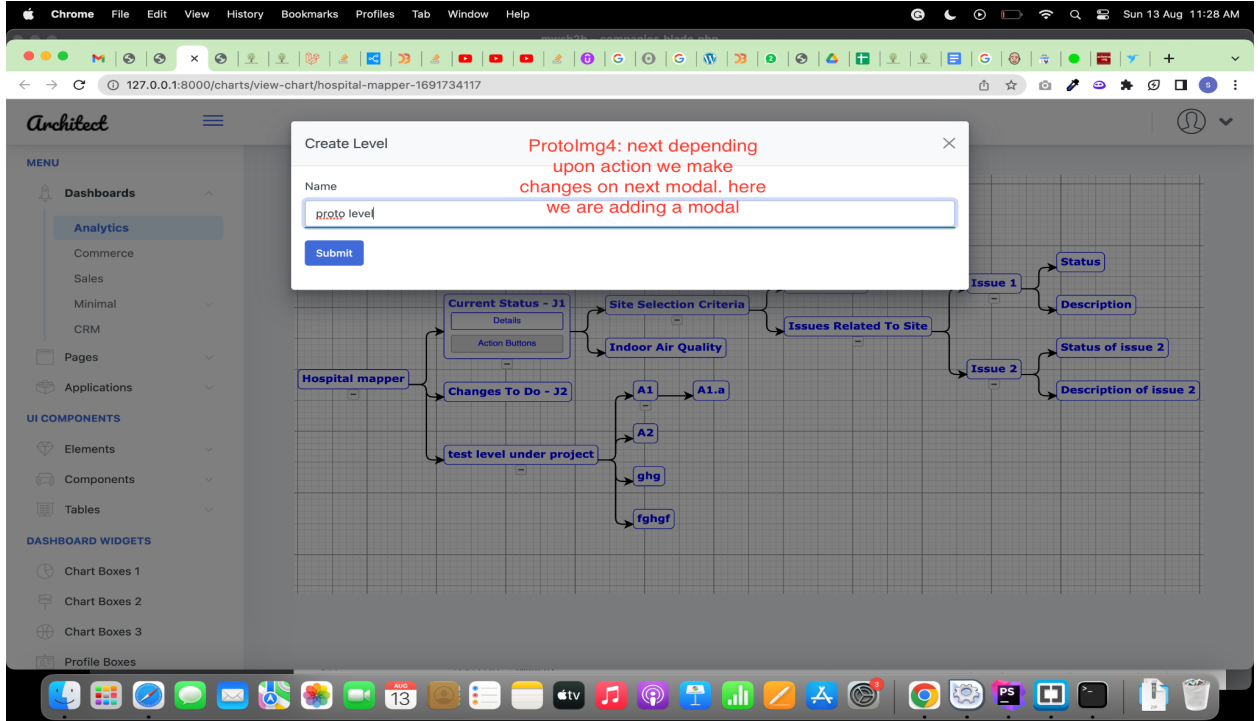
Chrome File Edit View History Bookmarks Profiles Tab Window Help

Sun 13 Aug 11:28 AM

127.0.0.1:8000/charts/view-chart/hospital-mapper-1691734117

Architect

MENU

Dashboards

Analytics

Commerce

Sales

Minimal

CRM

Pages

Applications

UI COMPONENTS

Elements

Components

Tables

DASHBOARD WIDGETS

Chart Boxes 1

Chart Boxes 2

Chart Boxes 3

Profile Boxes

Create Level

ProtoImg4: next depending upon action we make changes on next modal. here we are adding a modal

Name

proto level

Submit

Hospital mapper

Current Status - J1

Details

Action Buttons

Site Selection Criteria

Indoor Air Quality

Issues Related To Site

Issue 1

Status

Description

Issue 2

Status of issue 2

Description of issue 2

Changes To Do - J2

test level under project

A1

A1.a

A2

ghg

fghgf

AUG 13

3